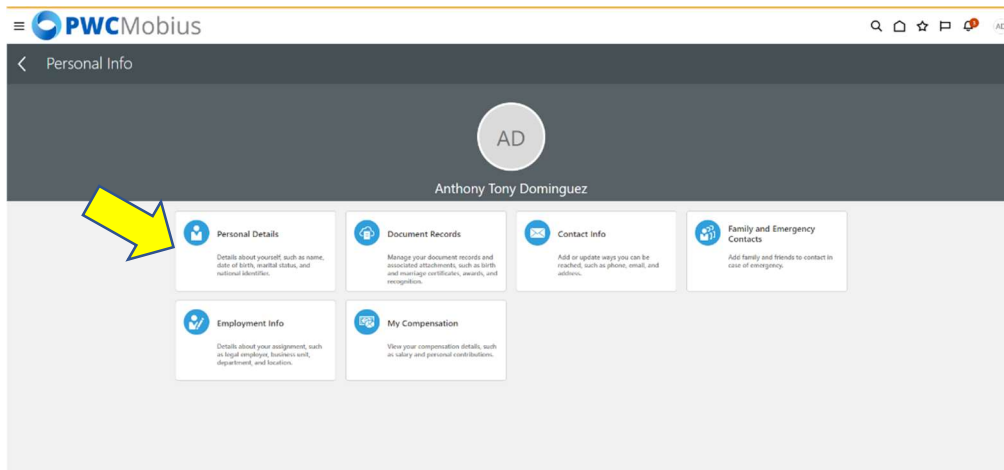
PWCMobius

1

AD

Personal Info

AD

Anthony Tony Dominguez

Personal Details

Details about yourself, such as name, date of birth, marital status, and national identifiers.

Document Records

Manage your document records and associated attachments, such as birth and marriage certificates, awards, and recognition.

Contact Info

Add or update ways you can be reached, such as phone, email, and address.

Family and Emergency Contacts

Add family and friends to contact in case of emergency.

Employment Info

Details about your assignment, such as legal employer, business unit, department, and location.

My Compensation

View your compensation details, such as salary and personal contributions.